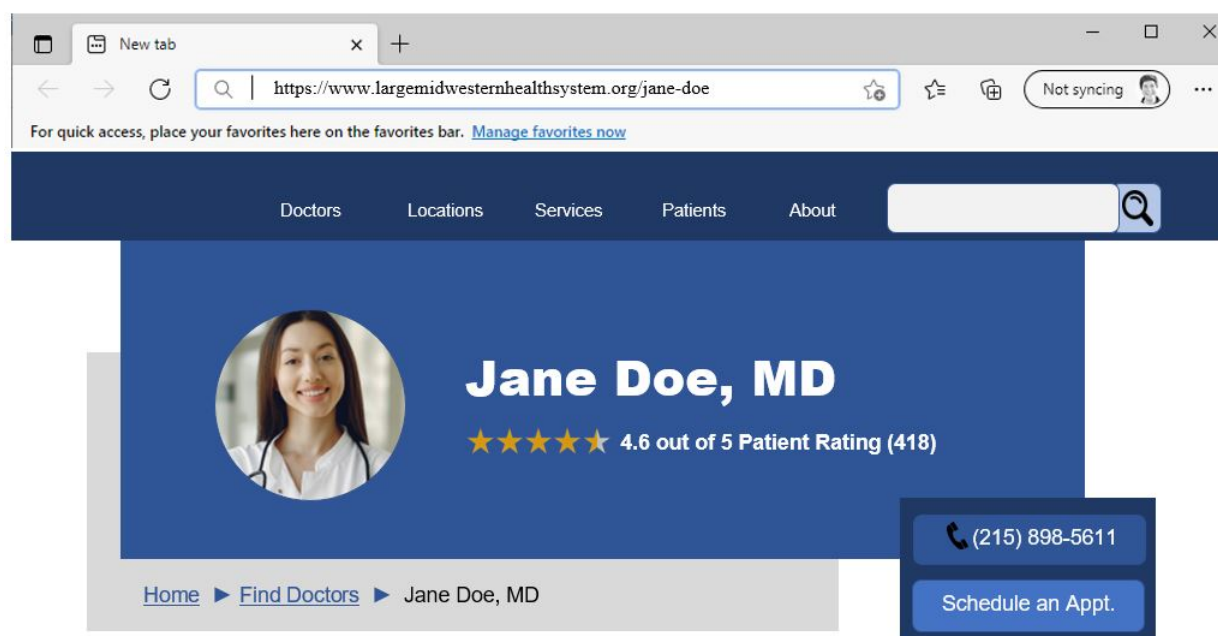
New tab

https://www.largemidwesternhealthsystem.org/jane-doe

Not syncing

For quick access, place your favorites here on the favorites bar. Manage favorites now

Doctors Locations Services Patients About

Jane Doe, MD

4.6 out of 5 Patient Rating (418)

(215) 898-5611

Schedule an Appt.

Home ► Find Doctors ► Jane Doe, MD